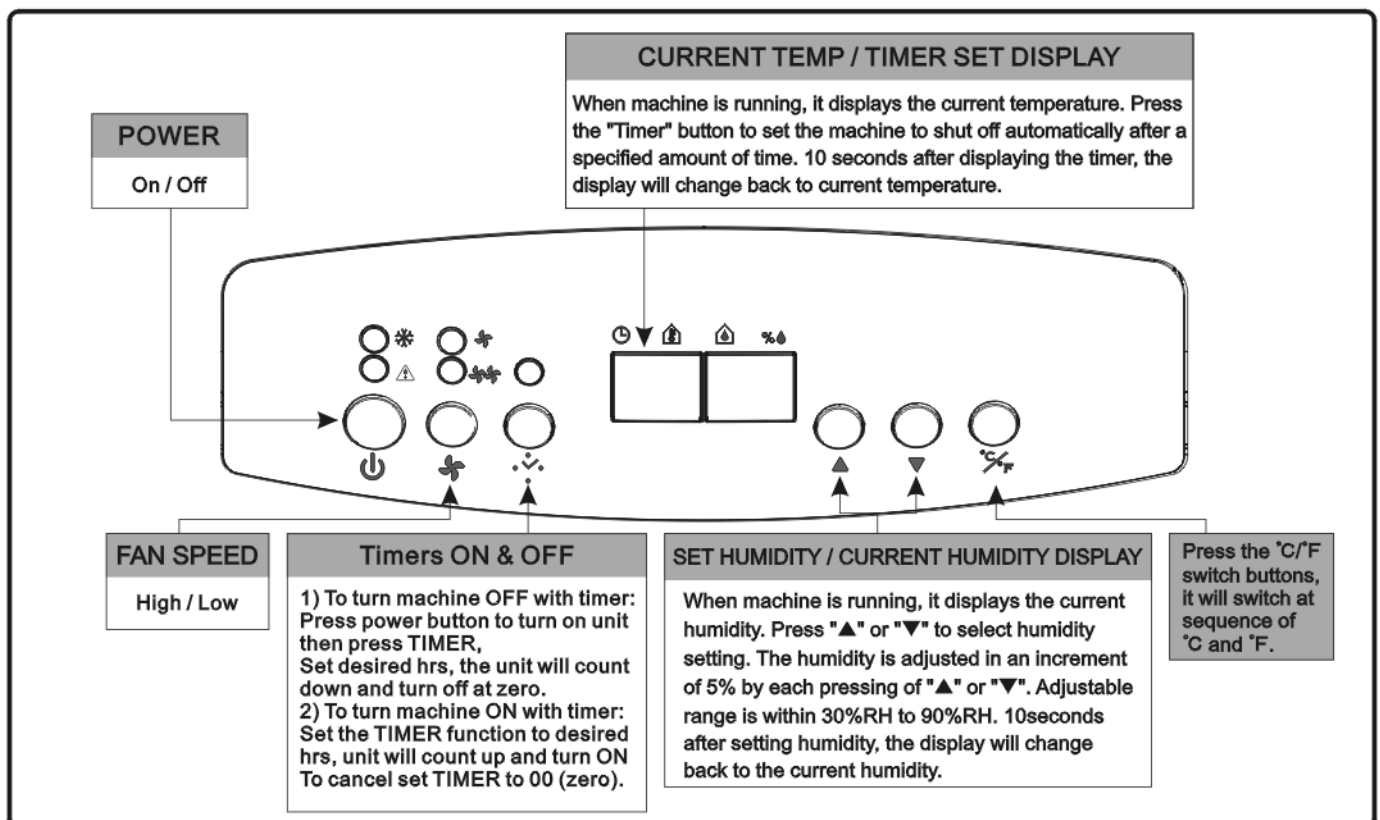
CURRENT TEMP / TIMER SET DISPLAY

When machine is running, it displays the current temperature. Press the "Timer" button to set the machine to shut off automatically after a specified amount of time. 10 seconds after displaying the timer, the display will change back to current temperature.

POWER

On / Off

%

°C/°F

FAN SPEED

High / Low

Timers ON & OFF

1) To turn machine OFF with timer: Press power button to turn on unit then press TIMER,
Set desired hrs, the unit will count down and turn off at zero.
2) To turn machine ON with timer: Set the TIMER function to desired hrs, unit will count up and turn ON To cancel set TIMER to 00 (zero).

SET HUMIDITY / CURRENT HUMIDITY DISPLAY

When machine is running, it displays the current humidity. Press "▲" or "▼" to select humidity setting. The humidity is adjusted in an increment of 5% by each pressing of "▲" or "▼". Adjustable range is within 30%RH to 90%RH. 10seconds after setting humidity, the display will change back to the current humidity.

Press the °C/°F switch buttons, it will switch at sequence of °C and °F.